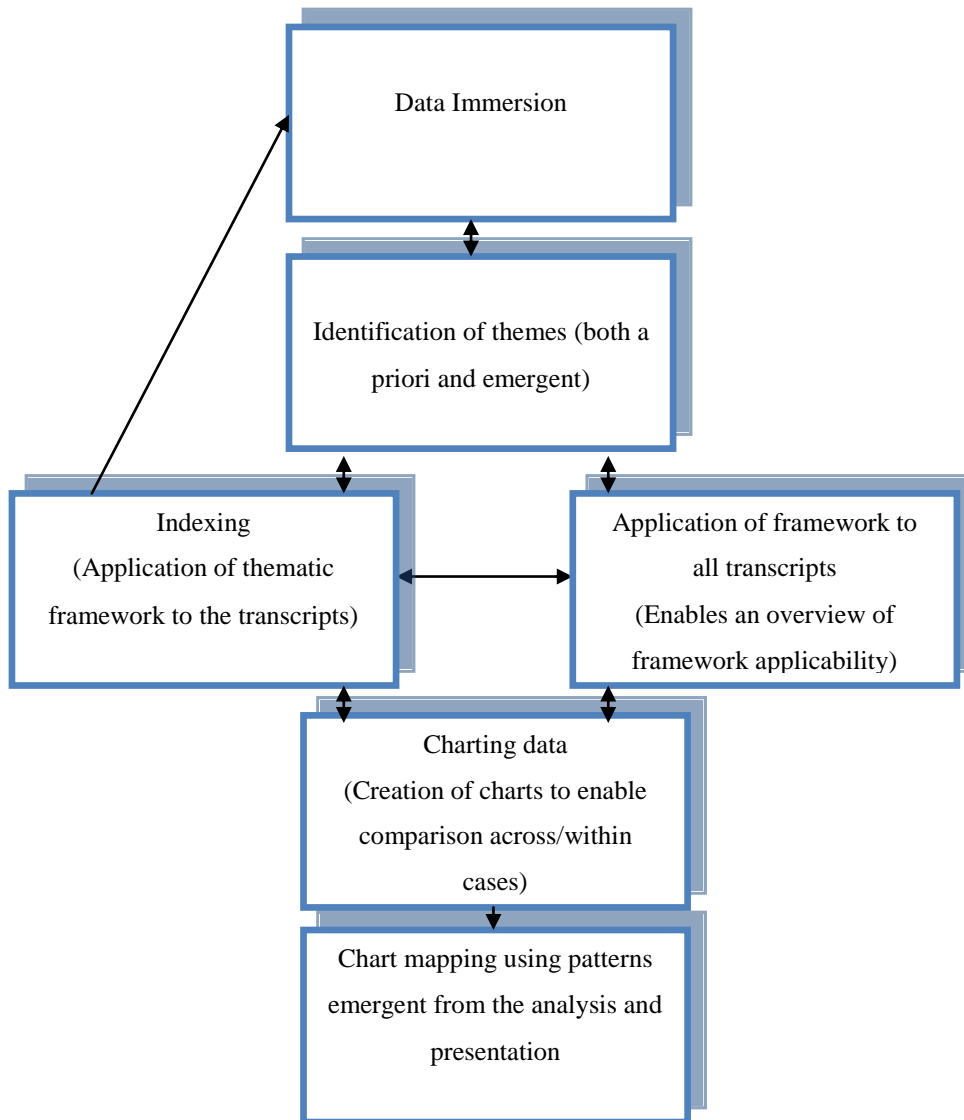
Data Immersion

Identification of themes (both a priori and emergent)

Indexing
(Application of thematic framework to the transcripts)

Application of framework to all transcripts
(Enables an overview of framework applicability)

Charting data
(Creation of charts to enable comparison across/within cases)

Chart mapping using patterns emergent from the analysis and presentation